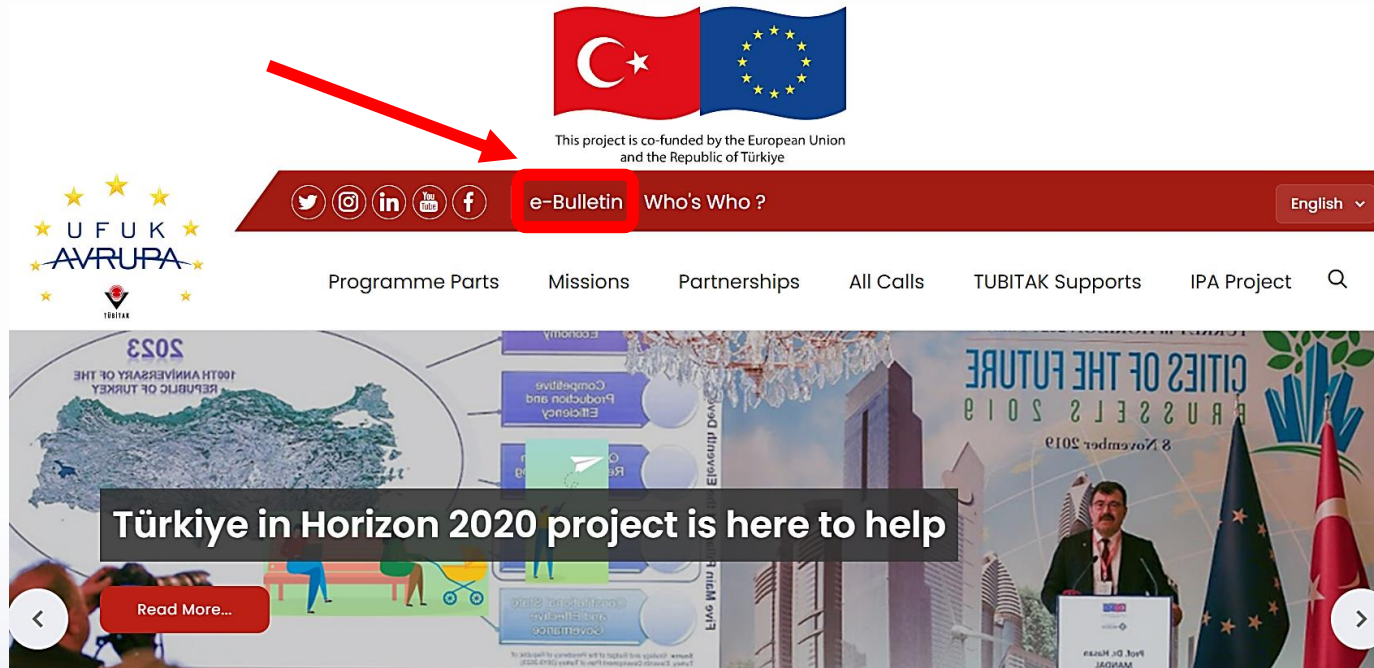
This project is co-funded by the European Union and the Republic of Türkiye

UFUK AVRUPA

TÜBİTAK

e-Bulletin Who's Who ?

English

Programme Parts Missions Partnerships All Calls TUBITAK Supports IPA Project

2023
100TH ANNIVERSARY OF THE REPUBLIC OF TURKEY

Competitive Production and Efficiency

CITIES OF THE FUTURE
BRUSSELS 2019
8 November 2019

Türkiye in Horizon 2020 project is here to help

Read More...